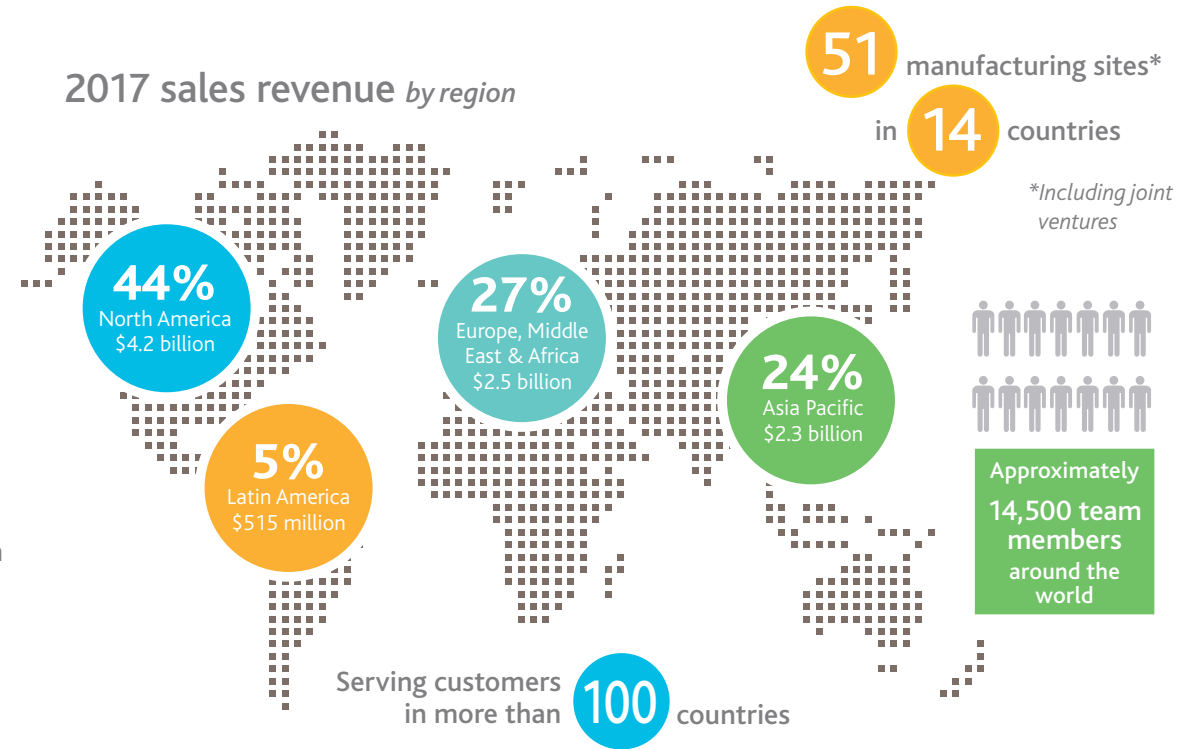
2017 sales revenue by region

51 manufacturing sites*

in 14 countries

*Including joint ventures

44%
North America
$4.2 billion

27%
Europe, Middle East & Africa
$2.5 billion

24%
Asia Pacific
$2.3 billion

5%
Latin America
$515 million

Approximately
14,500 team members
around the world

Serving customers in more than 100 countries